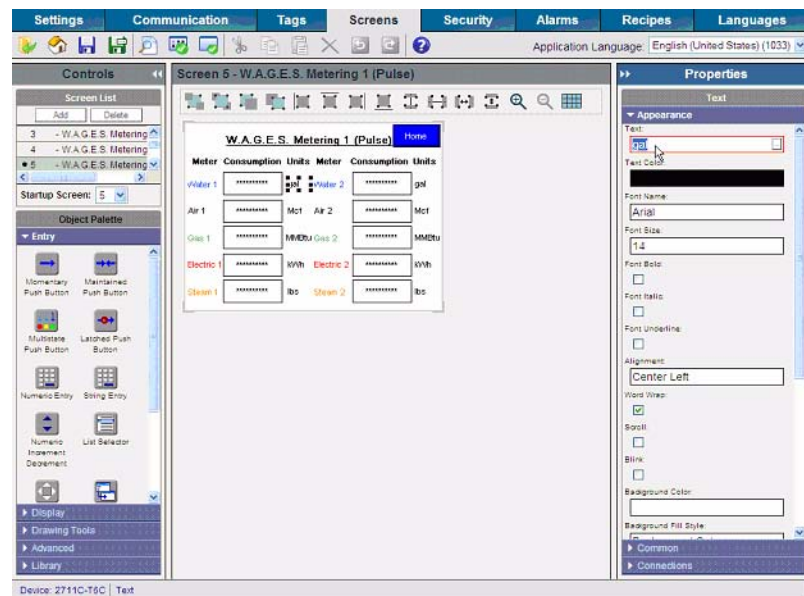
Settings Communication Tags Screens Security Alarms Recipes Languages

Application Language: English (United States) (1033)

Controls

Screen List

Add Delete

3 - W.A.G.E.S. Metering

4 - W.A.G.E.S. Metering

• 5 - W.A.G.E.S. Metering

Startup Screen: 5

Object Palette

▾ Entry

Momentary Push Button

Maintained Push Button

Multistate Push Button

Latched Push Button

Numeric Entry

String Entry

Numeric Increment Decrement

List Selector

▸ Display

▸ Drawing Tools

▸ Advanced

▸ Library

Screen 5 - W.A.G.E.S. Metering 1 (Pulse)

W.A.G.E.S. Metering 1 (Pulse)

Home

| Meter | Consumption | Units | Meter | Consumption | Units |
|---|---|---|---|---|---|
| Water 1 | ********** | gal | Water 2 | ********** | gal |
| Air 1 | ********** | Mcf | Air 2 | ********** | Mcf |
| Gas 1 | ********** | MMBtu | Gas 2 | ********** | MMBtu |
| Electric 1 | ********** | kWh | Electric 2 | ********** | kWh |
| Steam 1 | ********** | lbs | Steam 2 | ********** | lbs |

Properties

Text

▾ Appearance

Text:

gal

Text Color:

Font Name:

Arial

Font Size:

14

Font Bold:

Font Italic:

Font Underline:

Alignment:

Center Left

Word Wrap:

Scroll:

Blink:

Background Color:

Background Fill Style:

▸ Common

▸ Connections

Device: 2711C-T6C | Text